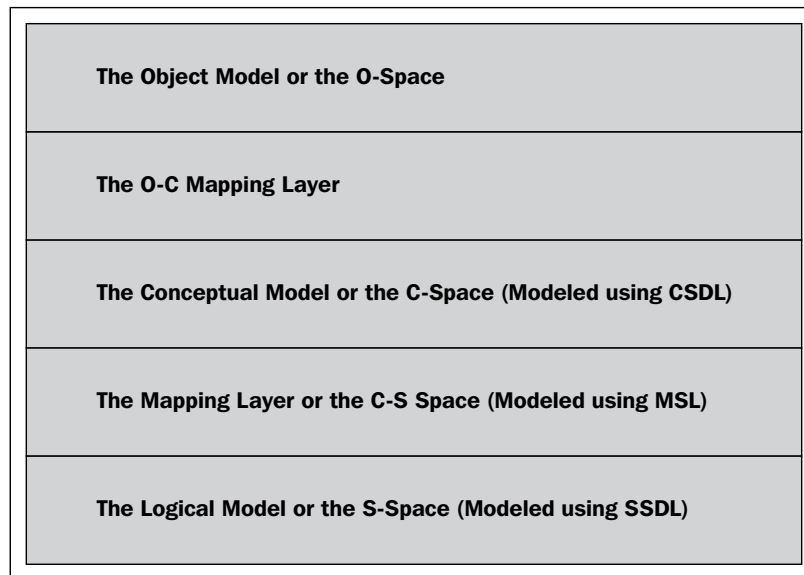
The Object Model or the O-Space

The O-C Mapping Layer

The Conceptual Model or the C-Space (Modeled using CSDL)

The Mapping Layer or the C-S Space (Modeled using MSL)

The Logical Model or the S-Space (Modeled using SSDL)